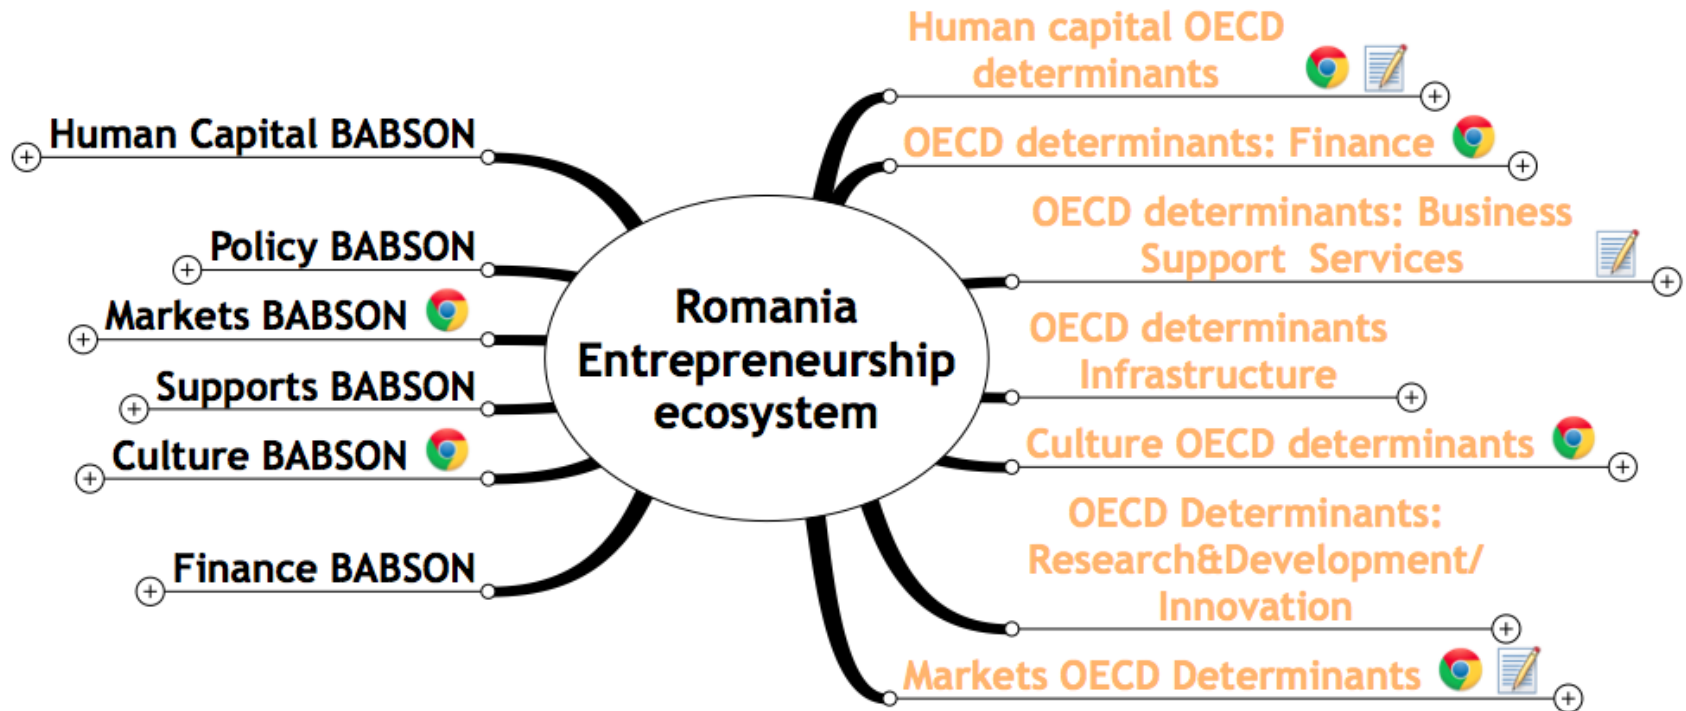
Romania Entrepreneurship ecosystem

Human Capital BABSON

Policy BABSON

Markets BABSON

Supports BABSON

Culture BABSON

Finance BABSON

Human capital OECD determinants

OECD determinants: Finance

OECD determinants: Business Support Services

OECD determinants Infrastructure

Culture OECD determinants

OECD Determinants: Research&Development/ Innovation

Markets OECD Determinants